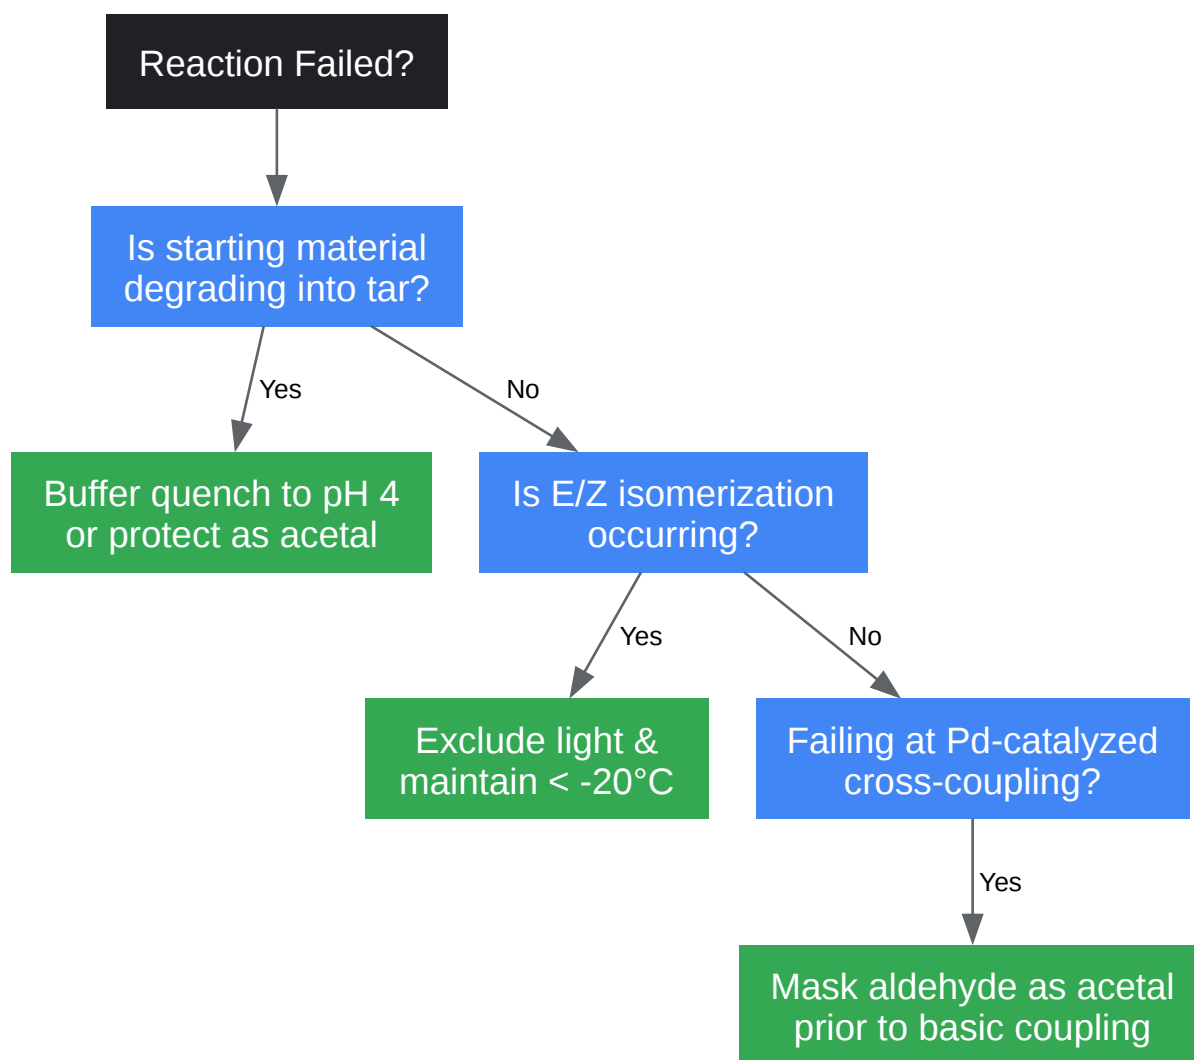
Reaction Failed?

Is starting material degrading into tar?

Yes

No

Buffer quench to pH 4 or protect as acetal

Is E/Z isomerization occurring?

Yes

No

Exclude light & maintain < -20°C

Failing at Pd-catalyzed cross-coupling?

Yes

Mask aldehyde as acetal prior to basic coupling